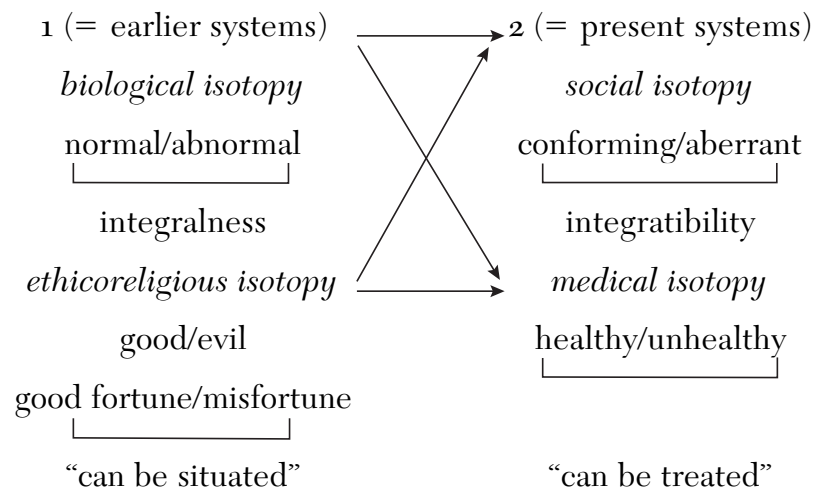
1 (= earlier systems)

*biological isotopy*

normal/abnormal

integralness

*ethicoreligious isotopy*

good/evil

good fortune/misfortune

"can be situated"

2 (= present systems)

*social isotopy*

conforming/aberrant

integratibility

*medical isotopy*

healthy/unhealthy

"can be treated"